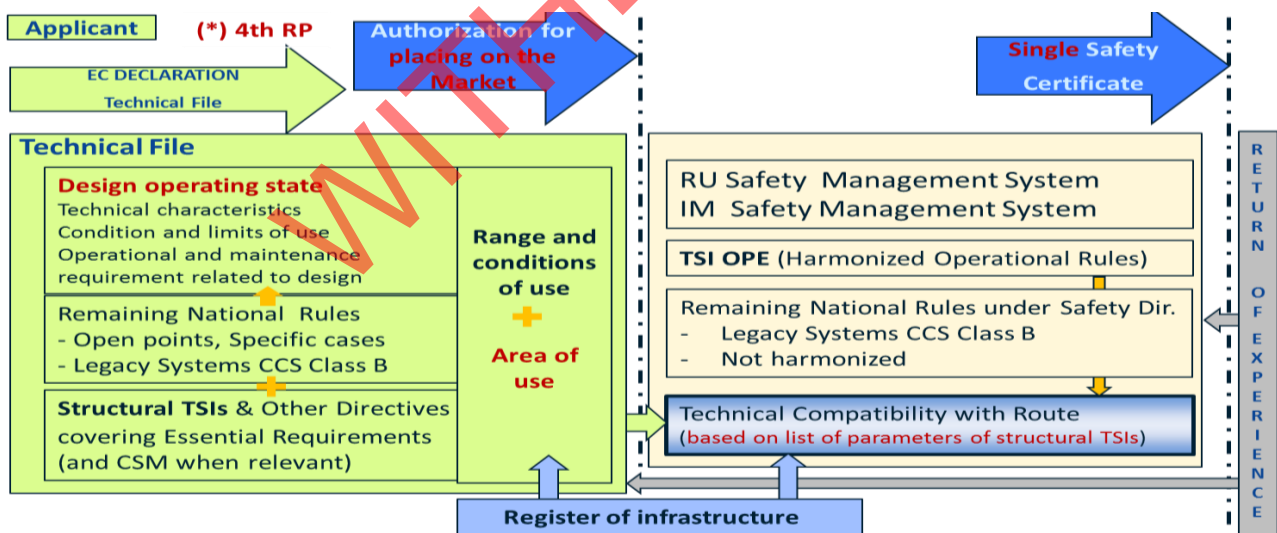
Applicant

(*) 4th RP

EC DECLARATION
Technical File

Authorization for placing on the Market

Single Safety Certificate

Technical File

Design operating state
Technical characteristics
Condition and limits of use
Operational and maintenance requirement related to design

Remaining National Rules
- Open points, Specific cases
- Legacy Systems CCS Class B

Structural TSIs & Other Directives covering Essential Requirements (and CSM when relevant)

Range and conditions of use
+
Area of use

RU Safety Management System
IM Safety Management System

TSI OPE (Harmonized Operational Rules)

Remaining National Rules under Safety Dir.
- Legacy Systems CCS Class B
- Not harmonized

Technical Compatibility with Route
(based on list of parameters of structural TSIs)

Register of infrastructure

RETURN OF EXPERIENCE

WITH